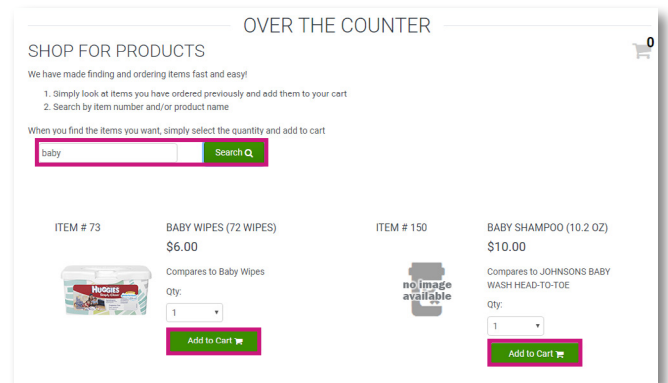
OVER THE COUNTER

SHOP FOR PRODUCTS

0

We have made finding and ordering items fast and easy!

1. Simply look at items you have ordered previously and add them to your cart
2. Search by item number and/or product name

When you find the items you want, simply select the quantity and add to cart

baby

Search

ITEM # 73

BABY WIPES (72 WIPES)

$6.00

HUGGIES

Compares to Baby Wipes

Qty:

1

Add to Cart

ITEM # 150

no image available

BABY SHAMPOO (10.2 OZ)

$10.00

Compares to JOHNSONS BABY WASH HEAD-TO-TOE

Qty:

1

Add to Cart